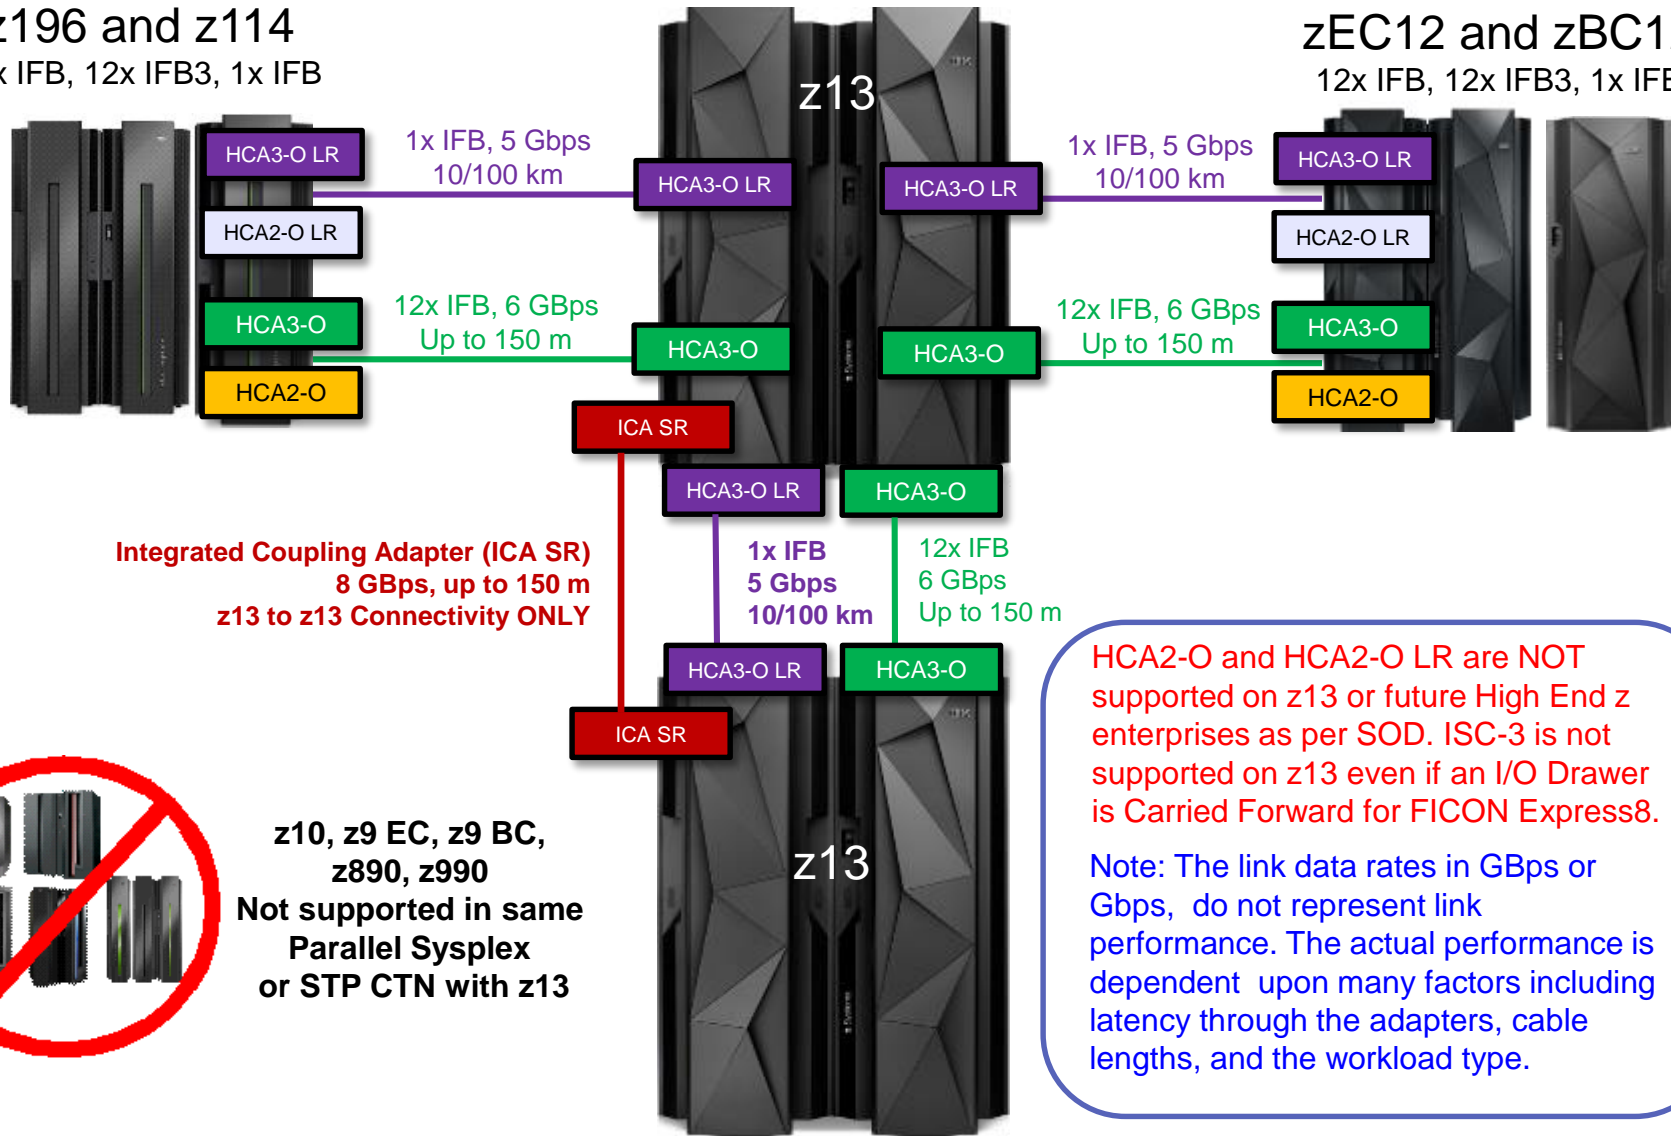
z196 and z114
x IFB, 12x IFB3, 1x IFB

zEC12 and zBC1
12x IFB, 12x IFB3, 1x IFB

z13

HCA3-O LR
HCA2-O LR
HCA3-O
HCA2-O

1x IFB, 5 Gbps
10/100 km

12x IFB, 6 GBps
Up to 150 m

HCA3-O LR
HCA3-O LR

1x IFB, 5 Gbps
10/100 km

HCA3-O LR
HCA2-O LR

12x IFB, 6 GBps
Up to 150 m

HCA3-O
HCA3-O
HCA3-O
HCA2-O

ICA SR

HCA3-O LR
HCA3-O

Integrated Coupling Adapter (ICA SR)
8 GBps, up to 150 m
z13 to z13 Connectivity ONLY

1x IFB
5 Gbps
10/100 km

12x IFB
6 GBps
Up to 150 m

HCA3-O LR
HCA3-O

ICA SR

z13

z10, z9 EC, z9 BC, z890, z990
Not supported in same Parallel Sysplex or STP CTN with z13

HCA2-O and HCA2-O LR are NOT supported on z13 or future High End z enterprises as per SOD. ISC-3 is not supported on z13 even if an I/O Drawer is Carried Forward for FICON Express8.

Note: The link data rates in GBps or Gbps, do not represent link performance. The actual performance is dependent upon many factors including latency through the adapters, cable lengths, and the workload type.